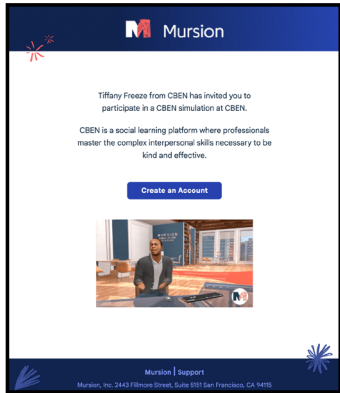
Mursion

Tiffany Freeze from CBEN has invited you to participate in a CBEN simulation at CBEN.

CBEN is a social learning platform where professionals master the complex interpersonal skills necessary to be kind and effective.

Create an Account

Mursion | Support

Mursion, Inc. 2443 Fillmore Street, Suite 5151 San Francisco, CA 94115